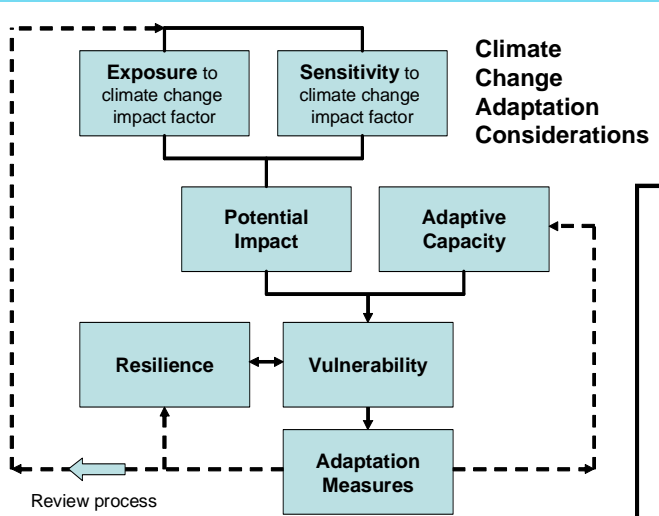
Climate Change Adaptation Considerations

Exposure to climate change impact factor

Sensitivity to climate change impact factor

Potential Impact

Adaptive Capacity

Resilience

Vulnerability

Adaptation Measures

Review process